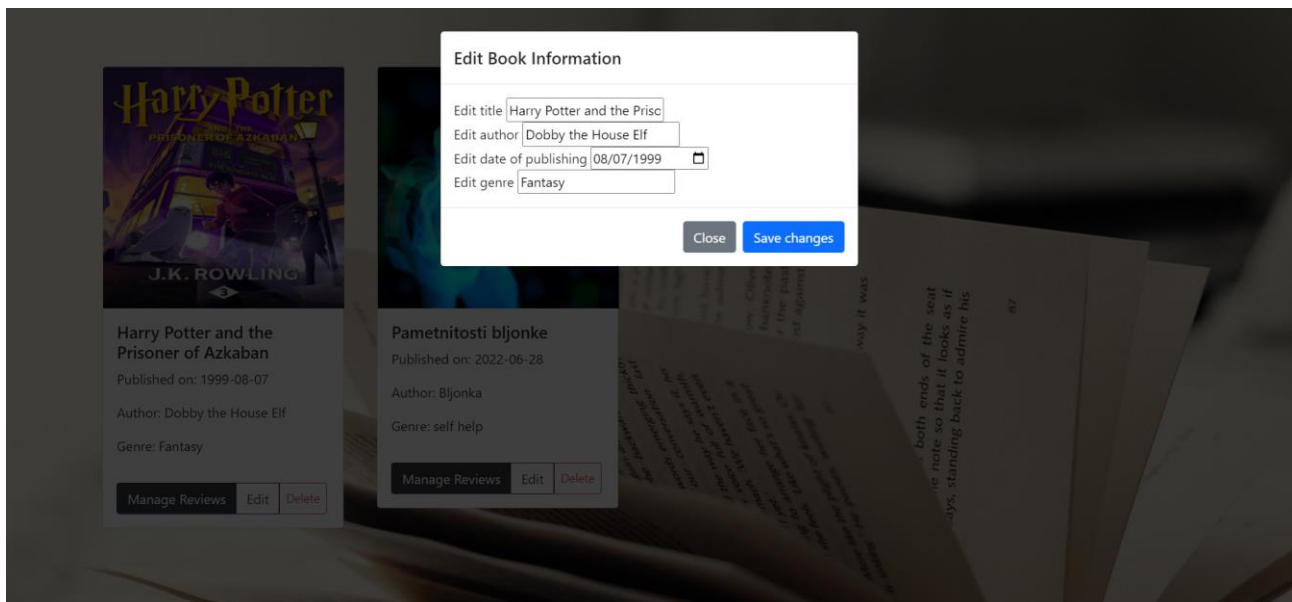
Edit Book Information

Edit title Harry Potter and the Prisc
Edit author Dobby the House Elf
Edit date of publishing 08/07/1999
Edit genre Fantasy

Close Save changes

Harry Potter
THE PRISONER OF AZKABAN
J.K. ROWLING
3

Harry Potter and the Prisoner of Azkaban
Published on: 1999-08-07
Author: Dobby the House Elf
Genre: Fantasy
Manage Reviews Edit Delete

Pametnitosti bljonke
Published on: 2022-06-28
Author: Bljonka
Genre: self help
Manage Reviews Edit Delete